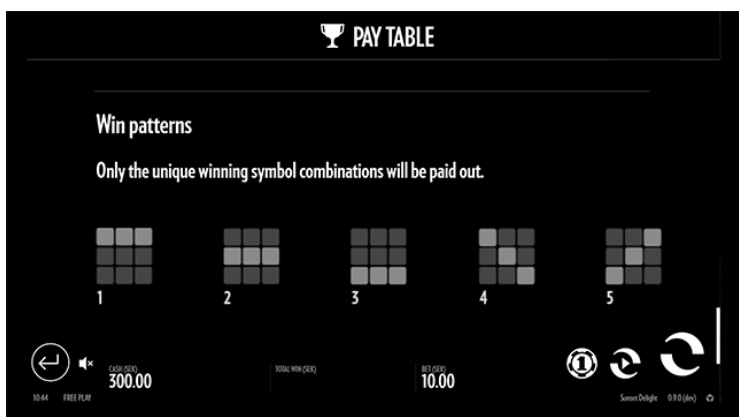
PAY TABLE

Win patterns

Only the unique winning symbol combinations will be paid out.

1

2

3

4

5

CASH (SEK)
300.00

TOTAL WIN (SEK)

BET (SEK)
10.00

1

10:44 FREE PLAY

Sunset Delight 0.9.0 (dev)